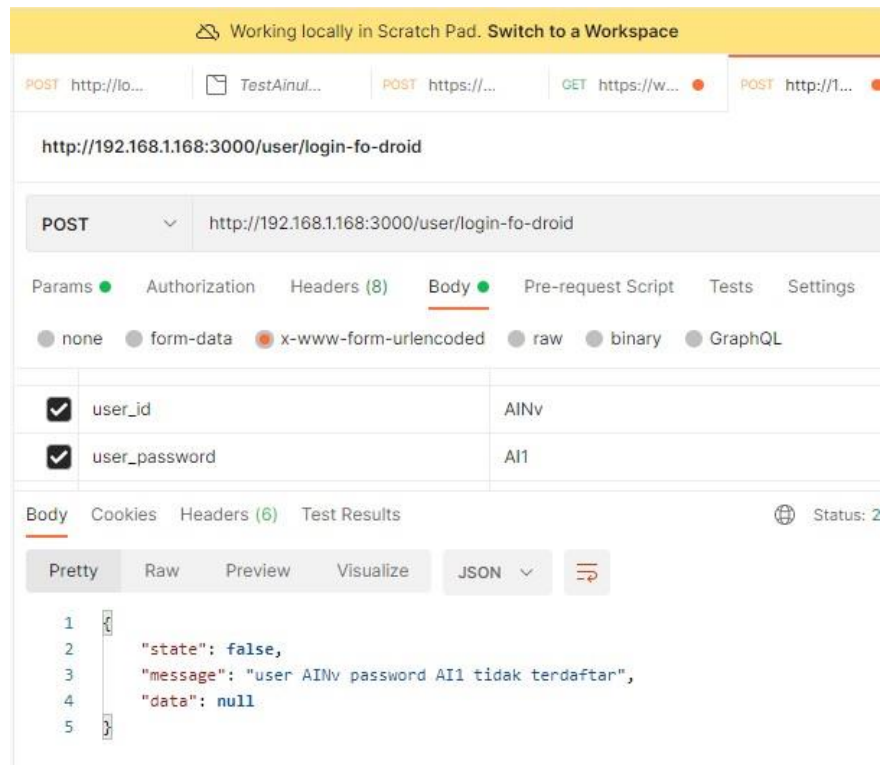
Working locally in Scratch Pad. Switch to a Workspace

POST http://lo... | TestAinul... | POST https://... | GET https://w... | POST http://1...

http://192.168.1.168:3000/user/login-fo-droid

POST http://192.168.1.168:3000/user/login-fo-droid

Params Authorization Headers (8) Body Pre-request Script Tests Settings

none form-data x-www-form-urlencoded raw binary GraphQL

| | | |
|---|---|---|
| ☑ | user_id | AINv |
| ☑ | user_password | AI1 |

Body Cookies Headers (6) Test Results Status: 2

Pretty Raw Preview Visualize JSON

1 {
2 "state": false,
3 "message": "user AINv password AI1 tidak terdaftar",
4 "data": null
5 }